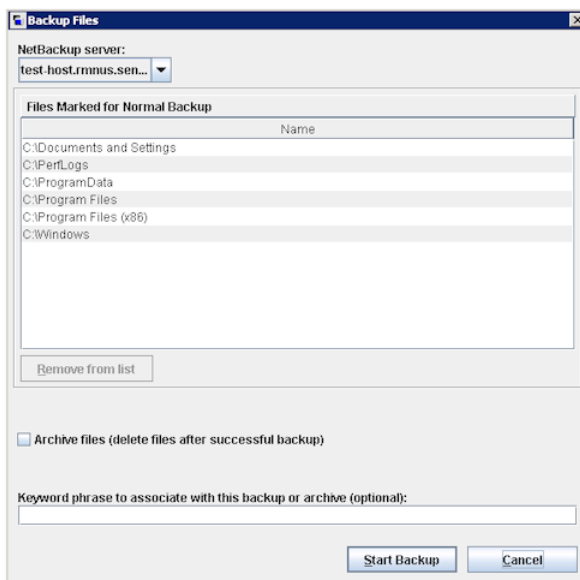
Backup Files

NetBackup server:

test-host.rmnus.sen...

Files Marked for Normal Backup

| Name |
|---|
| C:\Documents and Settings |
| C:\PerfLogs |
| C:\ProgramData |
| C:\Program Files |
| C:\Program Files (x86) |
| C:\Windows |

Remove from list

Archive files (delete files after successful backup)

Keyword phrase to associate with this backup or archive (optional):

Start Backup

Cancel